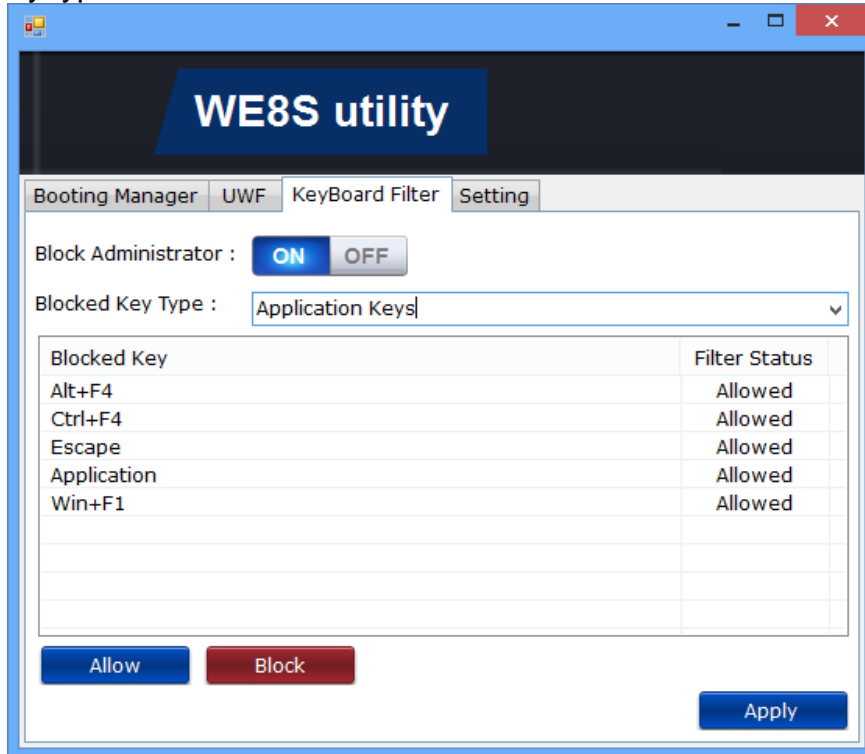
WE8S utility

Booting Manager | UWF | KeyBoard Filter | Setting

Block Administrator : ON OFF

Blocked Key Type : Application Keys

| Blocked Key | Filter Status |
|---|---|
| Alt+F4 | Allowed |
| Ctrl+F4 | Allowed |
| Escape | Allowed |
| Application | Allowed |
| Win+F1 | Allowed |

Allow Block

Apply